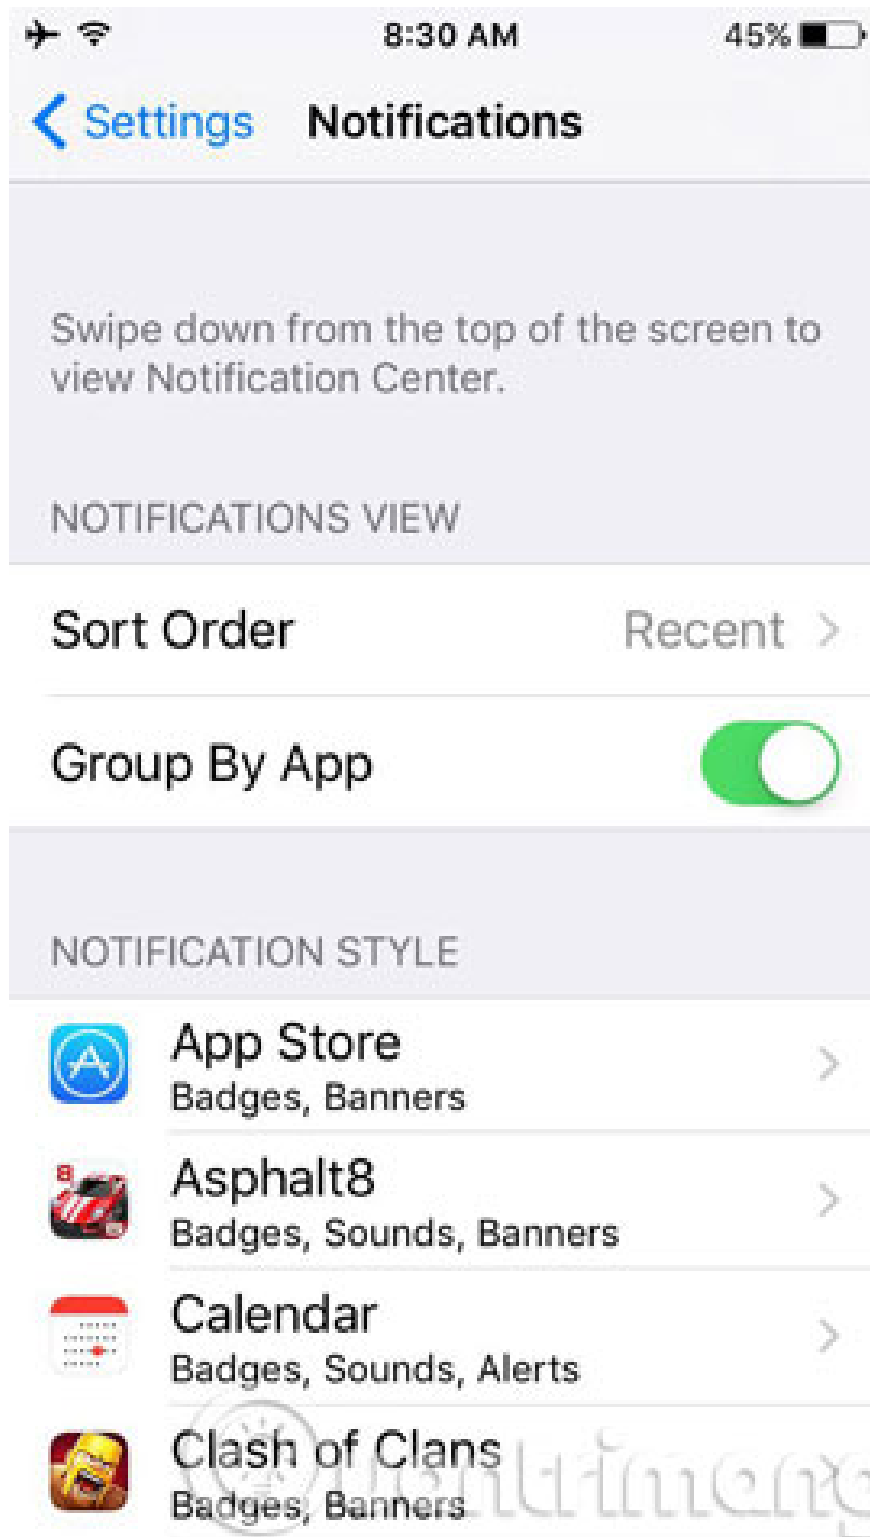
8:30 AM
45%

Settings Notifications

Swipe down from the top of the screen to view Notification Center.

NOTIFICATIONS VIEW

Sort Order Recent

Group By App

NOTIFICATION STYLE

App Store
Badges, Banners

Asphalt8
Badges, Sounds, Banners

Calendar
Badges, Sounds, Alerts

Clash of Clans
Badges, Banners

Quantrimang